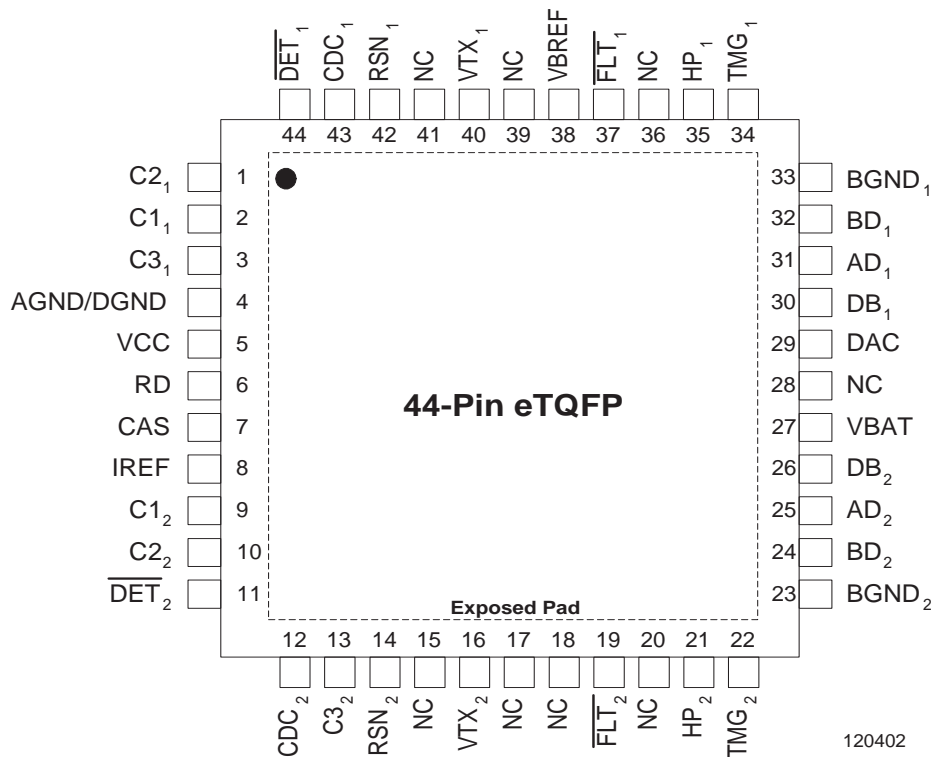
$\overline{DET}_1$ $CDC_1$ $RSN_1$ NC $VTX_1$ NC VBREF $\overline{FLT}_1$ NC $HP_1$ $TMG_1$

44 43 42 41 40 39 38 37 36 35 34

$C2_1$ 1
$C1_1$ 2
$C3_1$ 3
AGND/DGND 4
VCC 5
RD 6
CAS 7
IREF 8
$C1_2$ 9
$C2_2$ 10
$\overline{DET}_2$ 11

33 $BGND_1$
32 $BD_1$
31 $AD_1$
30 $DB_1$
29 DAC
28 NC
27 VBAT
26 $DB_2$
25 $AD_2$
24 $BD_2$
23 $BGND_2$

44-Pin eTQFP

Exposed Pad

12 13 14 15 16 17 18 19 20 21 22

$CDC_2$ $C3_2$ $RSN_2$ NC $VTX_2$ NC NC $\overline{FLT}_2$ NC $HP_2$ $TMG_2$

120402